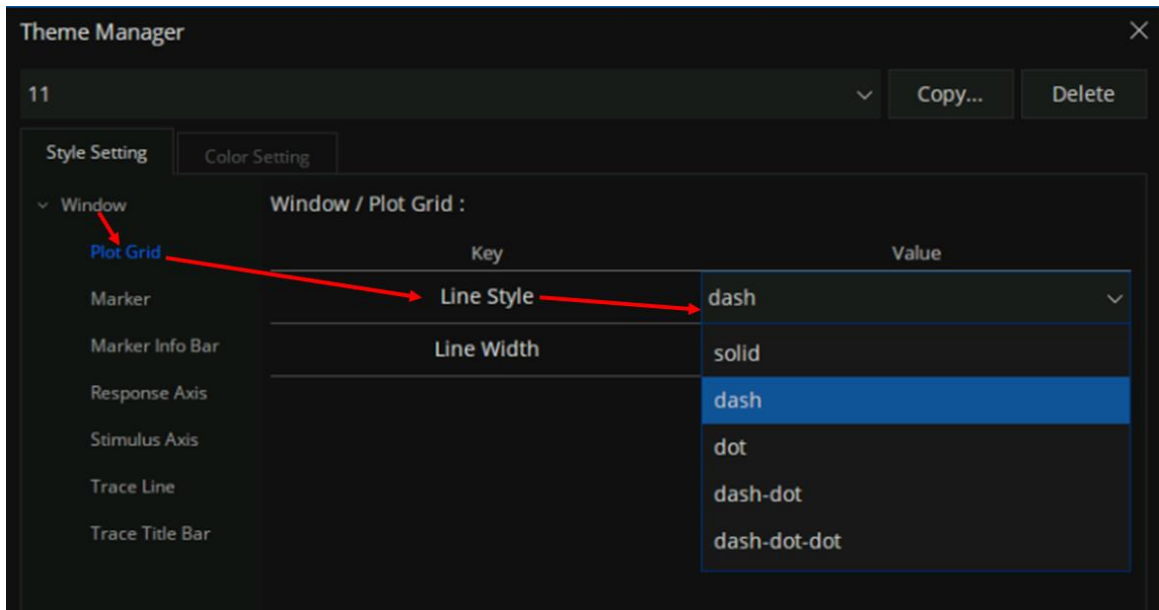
Theme Manager

11

Copy...

Delete

Style Setting

Color Setting

Window

Plot Grid

Marker

Marker Info Bar

Response Axis

Stimulus Axis

Trace Line

Trace Title Bar

Window / Plot Grid :

| Key | Value |
|---|---|
| Line Style | dash |
| Line Width | |

solid

dash

dot

dash-dot

dash-dot-dot